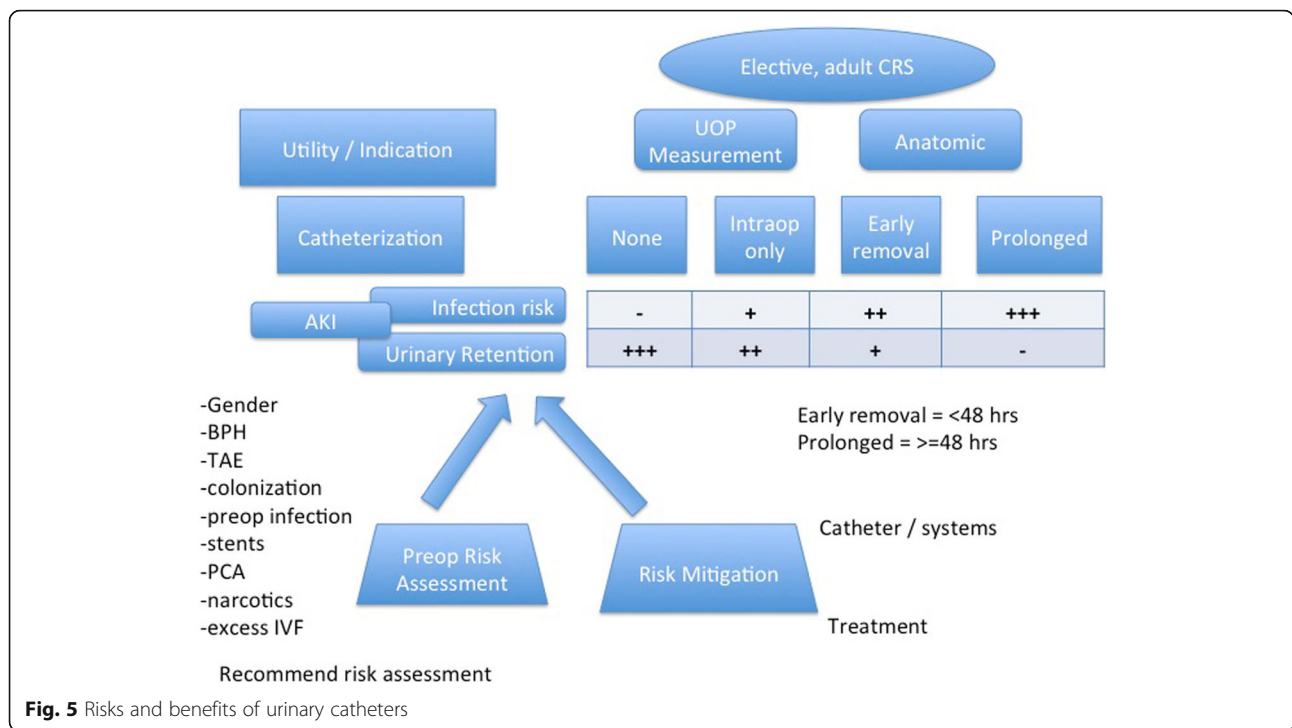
Elective, adult CRS

Utility / Indication

UOP Measurement

Anatomic

Catheterization

None

Intraop only

Early removal

Prolonged

AKI

Infection risk

Urinary Retention

| - | + | ++ | +++ |
|---|---|---|---|
| +++ | ++ | + | - |

-Gender
-BPH
-TAE
-colonization
-preop infection
-stents
-PCA
-narcotics
-excess IVF

Early removal = <48 hrs
Prolonged = >=48 hrs

Catheter / systems

Preop Risk Assessment

Risk Mitigation

Treatment

Recommend risk assessment

**Fig. 5** Risks and benefits of urinary catheters